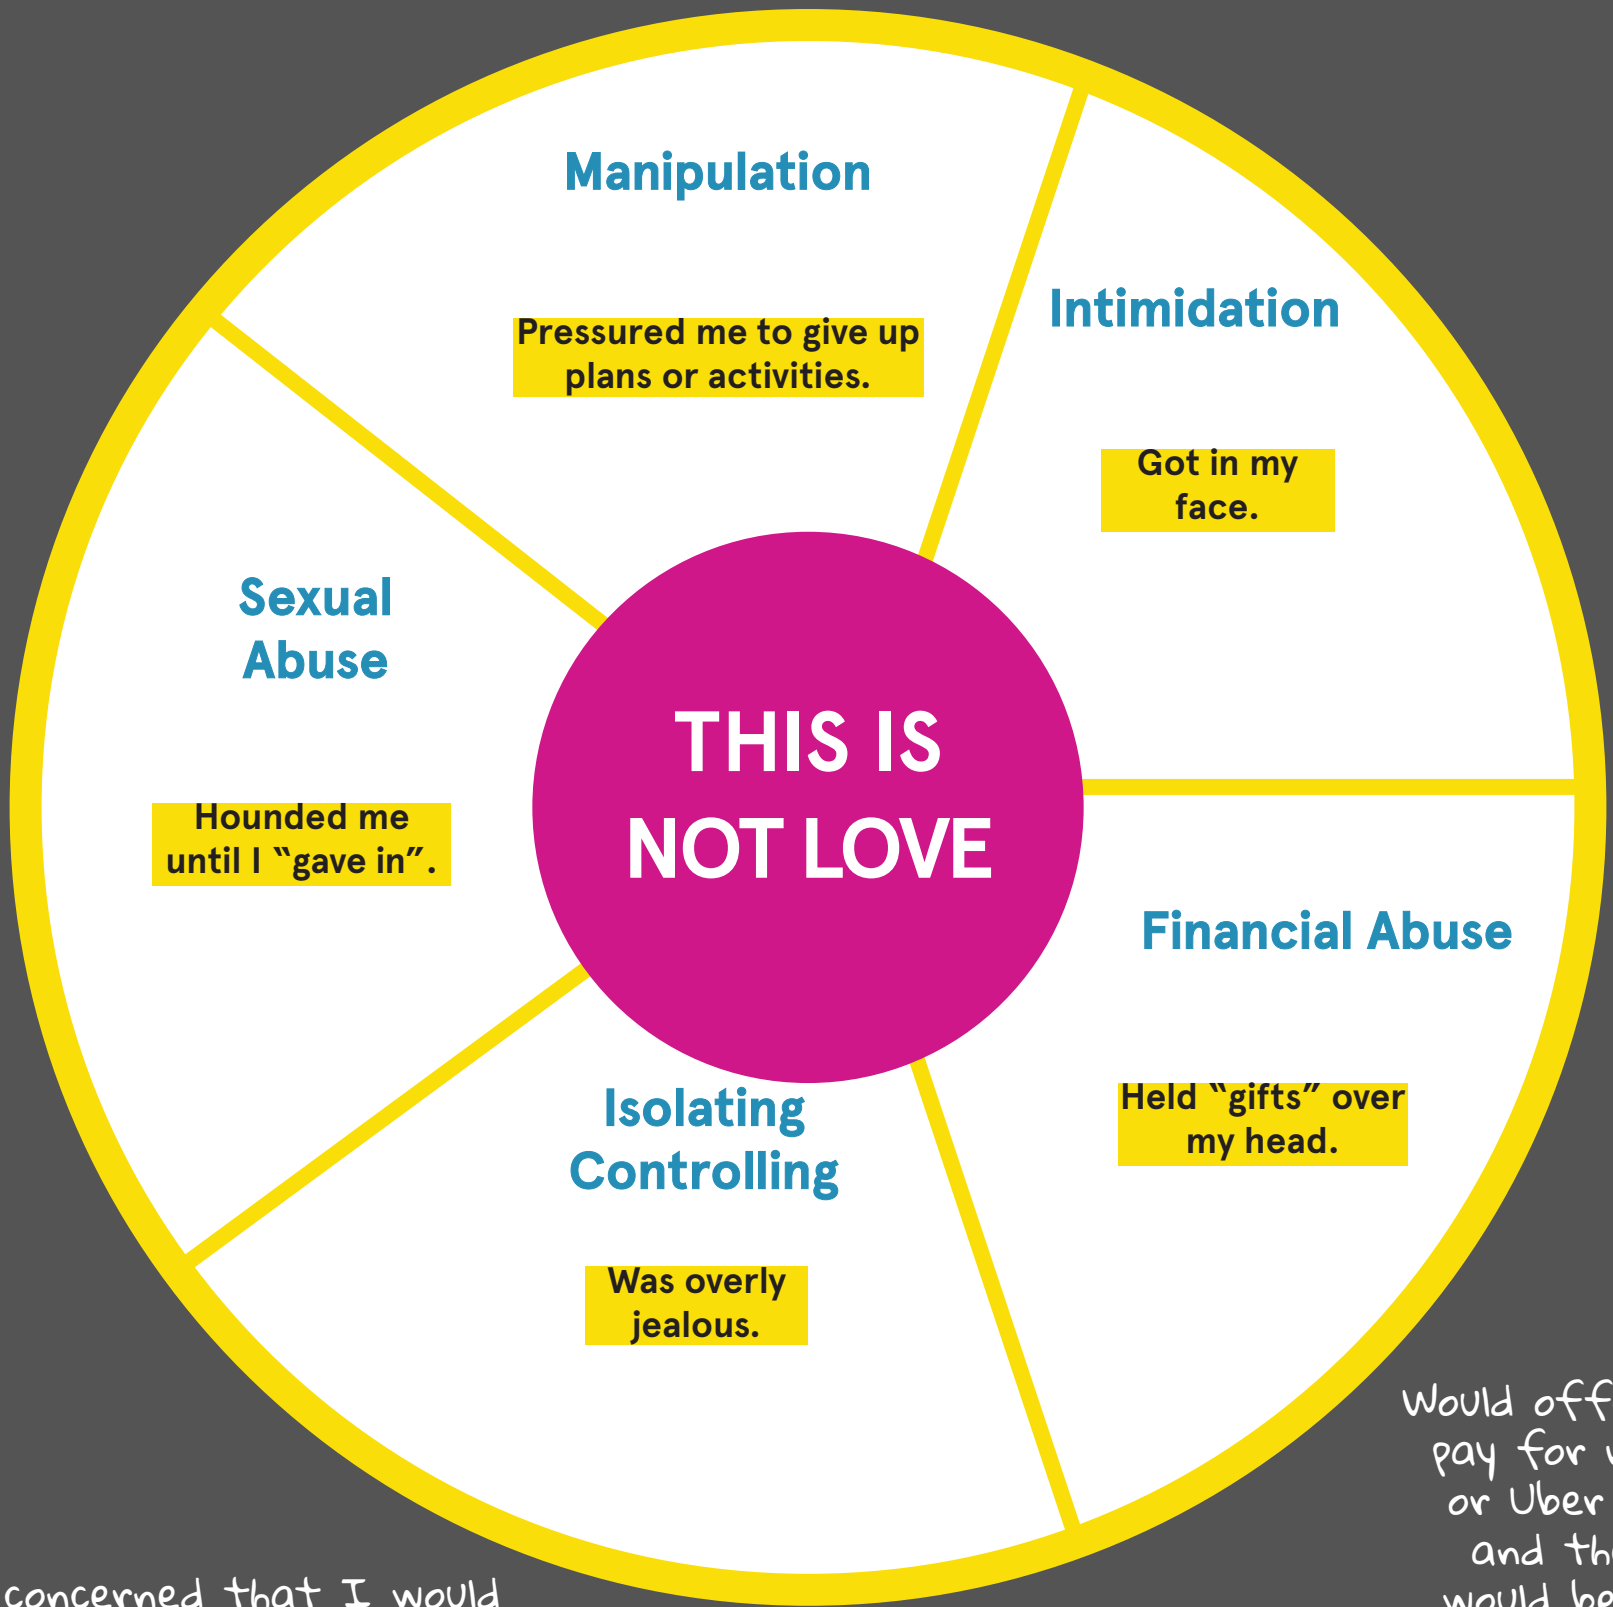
Manipulation

Pressured me to give up plans or activities.

Intimidation

Got in my face.

Sexual Abuse

Hounded me until I “gave in”.

THIS IS NOT LOVE

Financial Abuse

Held “gifts” over my head.

Isolating Controlling

Was overly jealous.

Would off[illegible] pay for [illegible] or Uber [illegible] and th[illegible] would be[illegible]

concerned that I would